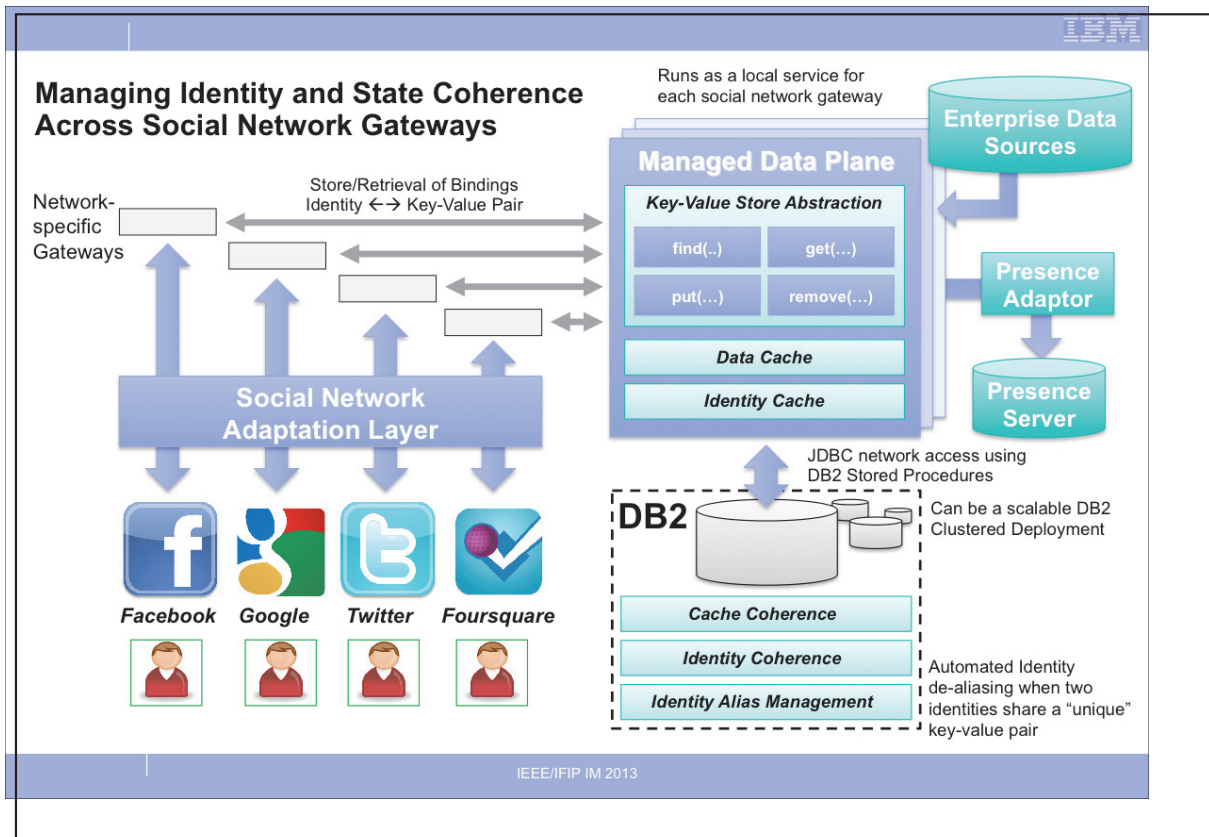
IBM

Managing Identity and State Coherence Across Social Network Gateways

Runs as a local service for each social network gateway

Enterprise Data Sources

Managed Data Plane

Key-Value Store Abstraction

find(..)

get(…)

put(…)

remove(…)

Data Cache

Identity Cache

Presence Adaptor

Presence Server

Network-specific Gateways

Store/Retrieval of Bindings Identity ←→ Key-Value Pair

Social Network Adaptation Layer

JDBC network access using DB2 Stored Procedures

DB2

Can be a scalable DB2 Clustered Deployment

Cache Coherence

Identity Coherence

Identity Alias Management

Automated Identity de-aliasing when two identities share a "unique" key-value pair

Facebook

Google

Twitter

Foursquare

IEEE/IFIP IM 2013